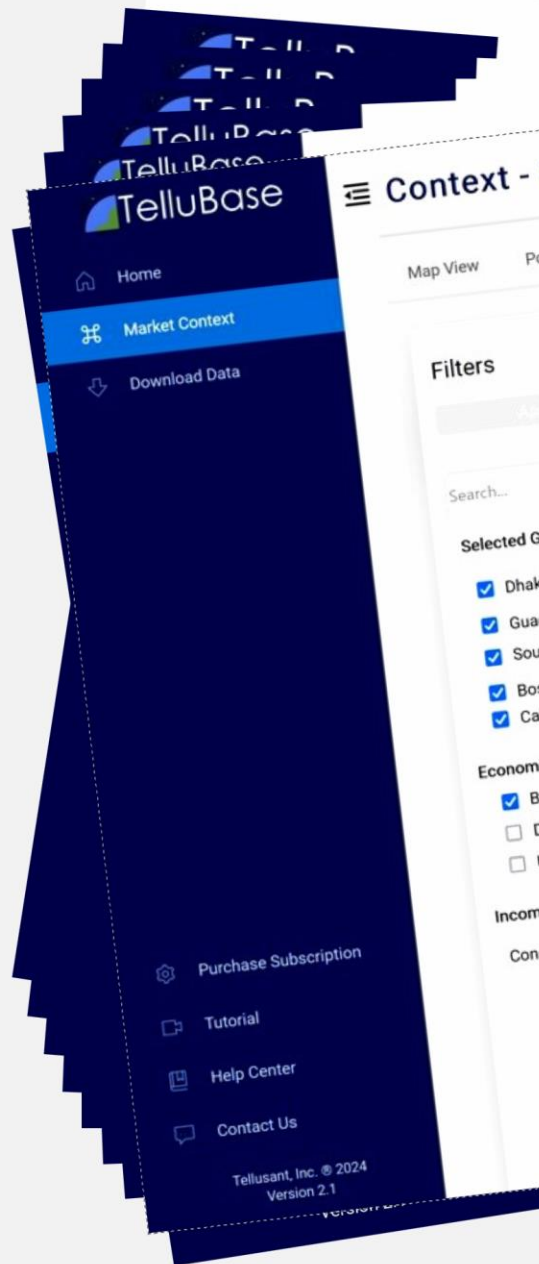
TelluBase

Home

Market Context

Download Data

Purchase Subscription

Tutorial

Help Center

Contact Us

Tellusant, Inc. ® 2024
Version 2.1

Context -

Map View

Po

Filters

Search...

Selected G

Dhak

Gua

Sou

Bos

Ca

Econom

B

D

I

Incom

Con